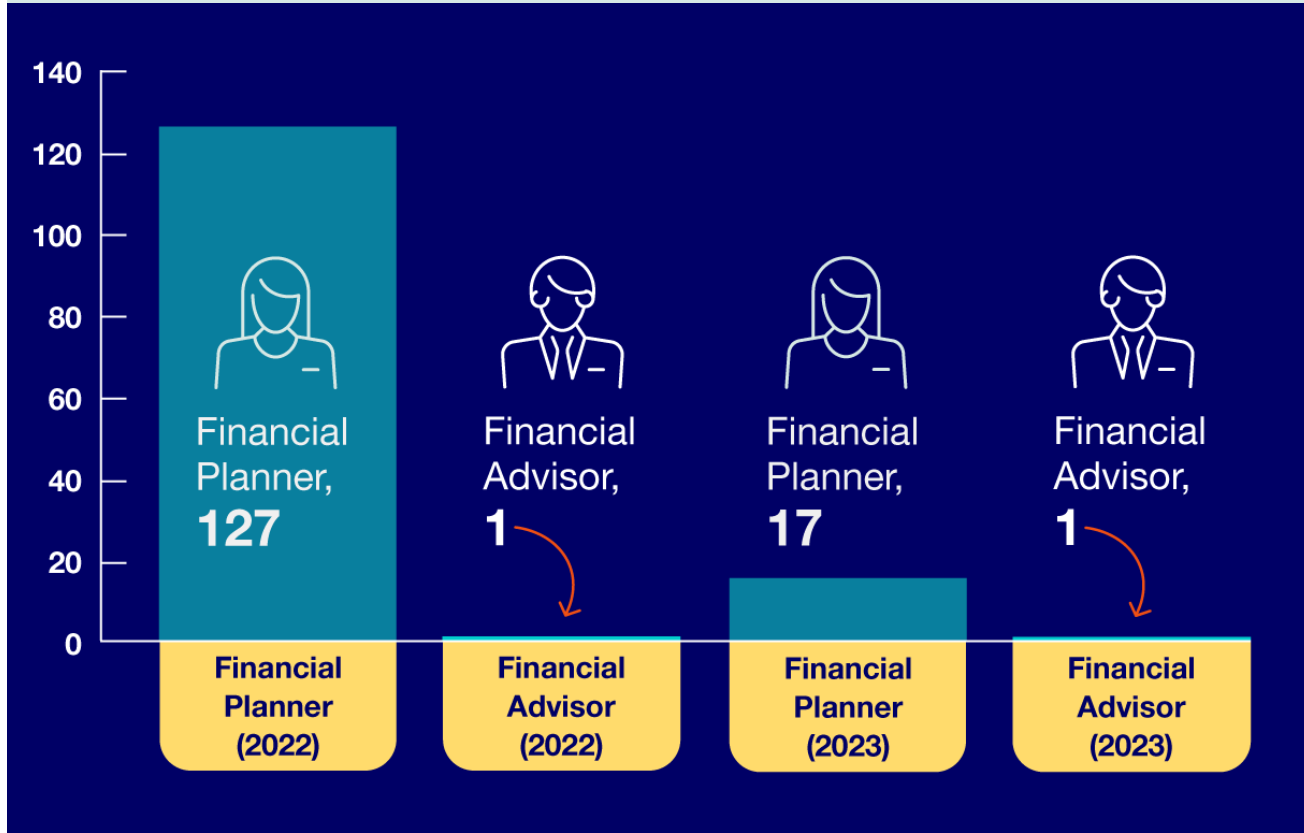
140
120
100
80
60
40
20
0

Financial Planner, 127

Financial Advisor, 1

Financial Planner, 17

Financial Advisor, 1

Financial Planner (2022)

Financial Advisor (2022)

Financial Planner (2023)

Financial Advisor (2023)